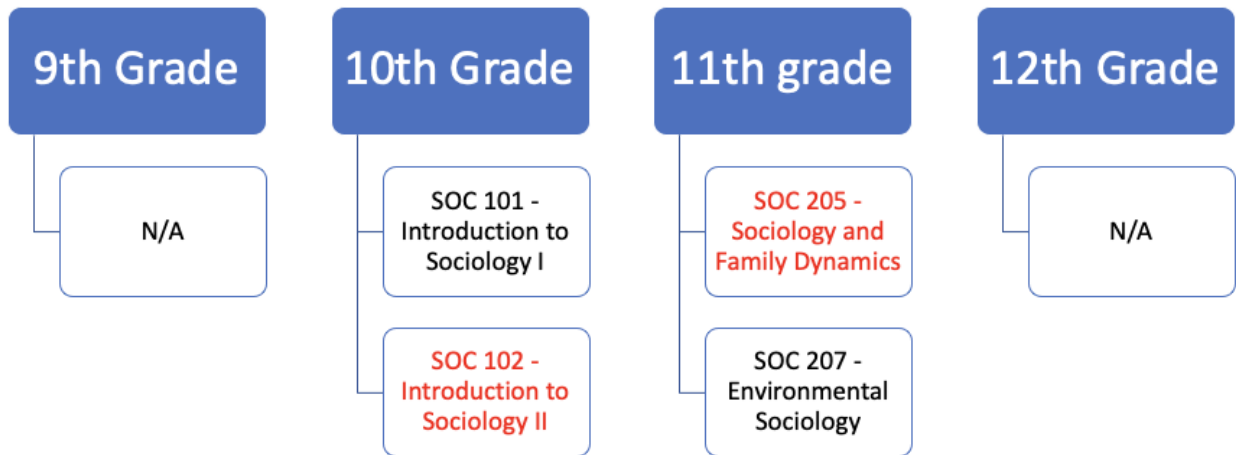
9th Grade

N/A

10th Grade

SOC 101 - Introduction to Sociology I

SOC 102 - Introduction to Sociology II

11th grade

SOC 205 - Sociology and Family Dynamics

SOC 207 - Environmental Sociology

12th Grade

N/A